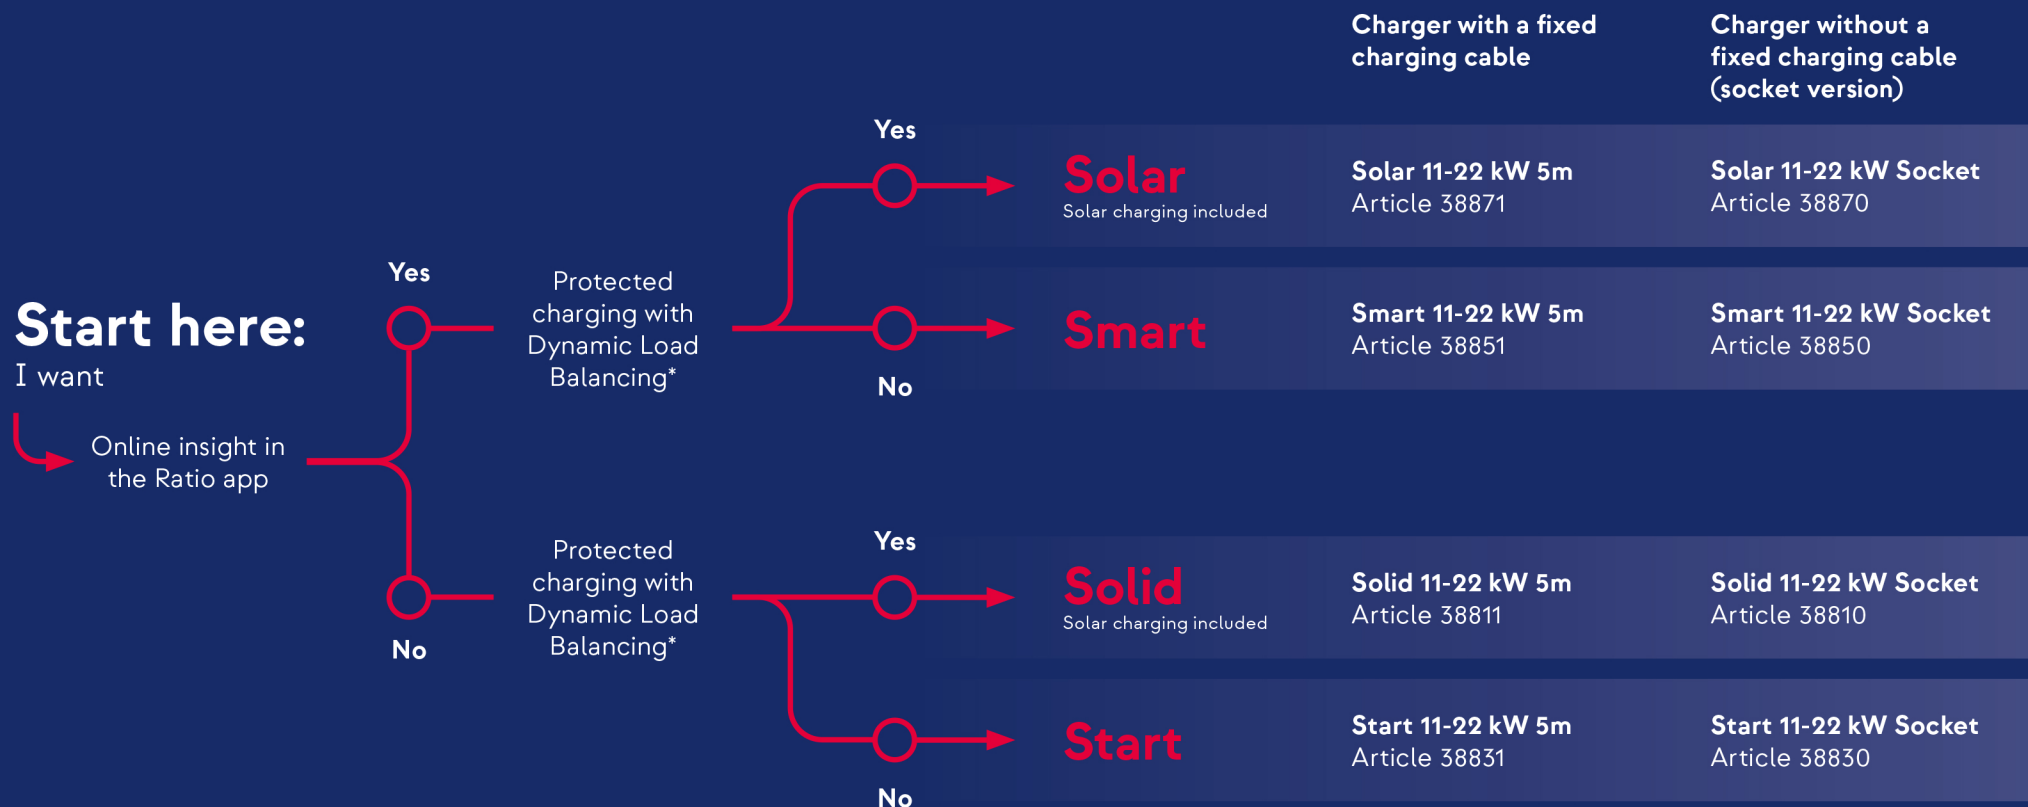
Start here:
I want

Online insight in the Ratio app

Yes

Protected charging with Dynamic Load Balancing*

No

Protected charging with Dynamic Load Balancing*

Charger with a fixed charging cable

Charger without a fixed charging cable (socket version)

Yes

Solar
Solar charging included

Solar 11-22 kW 5m
Article 38871

Solar 11-22 kW Socket
Article 38870

No

Smart

Smart 11-22 kW 5m
Article 38851

Smart 11-22 kW Socket
Article 38850

Yes

Solid
Solar charging included

Solid 11-22 kW 5m
Article 38811

Solid 11-22 kW Socket
Article 38810

No

Start

Start 11-22 kW 5m
Article 38831

Start 11-22 kW Socket
Article 38830